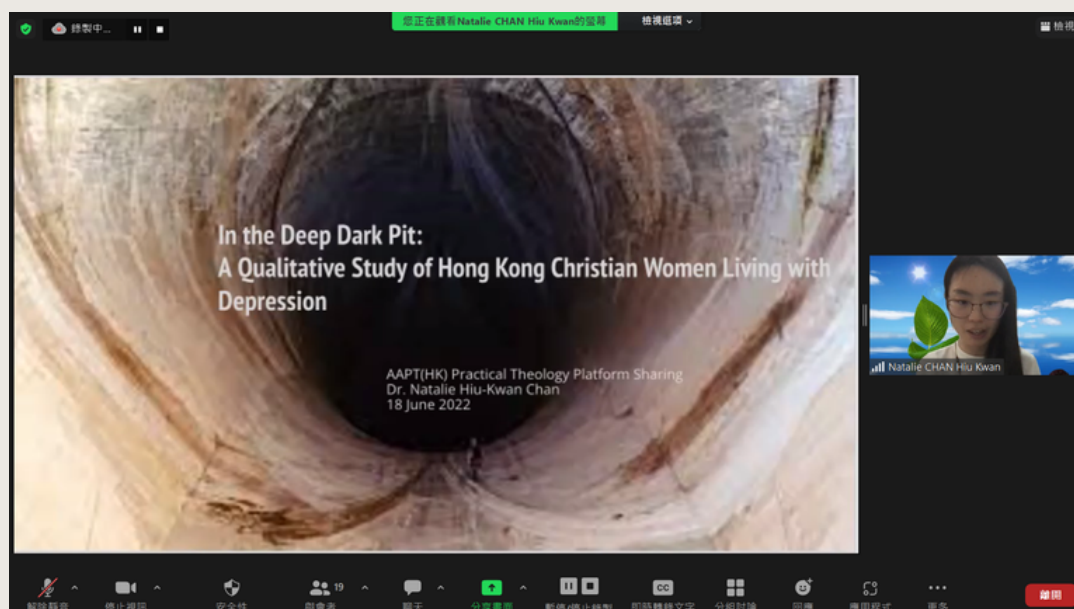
錄製中...

您正在觀看Natalie CHAN Hiu Kwan的螢幕 檢視選項

檢視

In the Deep Dark Pit:
A Qualitative Study of Hong Kong Christian Women Living with Depression

AAPT(HK) Practical Theology Platform Sharing
Dr. Natalie Hiu-Kwan Chan
18 June 2022

Natalie CHAN Hiu Kwan

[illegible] 19 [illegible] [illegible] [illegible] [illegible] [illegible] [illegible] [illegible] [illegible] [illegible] 離開